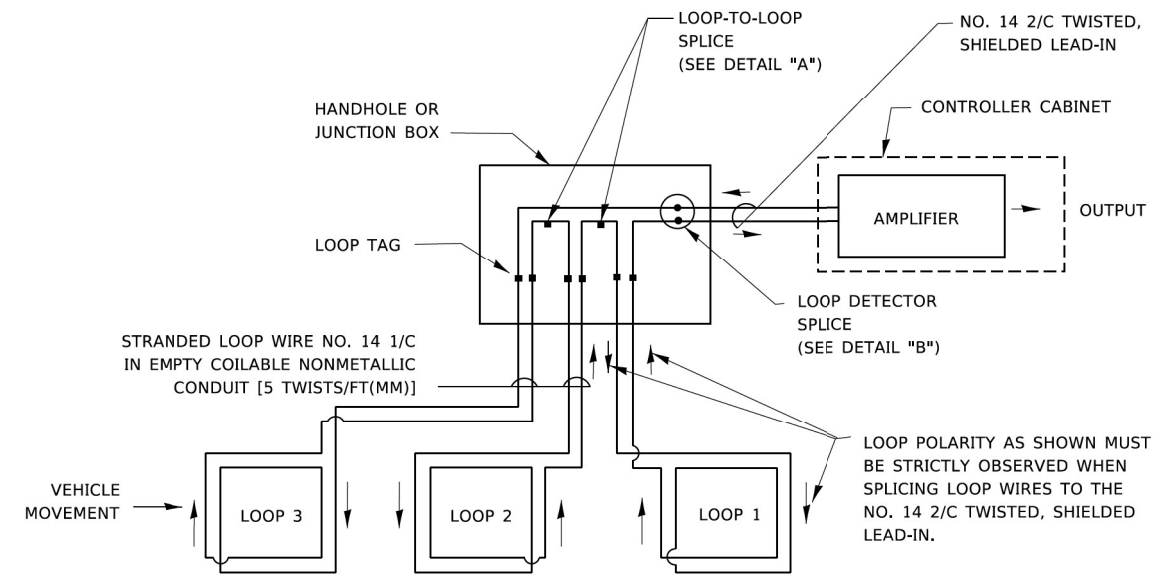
LOOP-TO-LOOP SPLICE (SEE DETAIL "A")

NO. 14 2/C TWISTED, SHIELDED LEAD-IN

HANDHOLE OR JUNCTION BOX

CONTROLLER CABINET

AMPLIFIER

OUTPUT

LOOP TAG

LOOP DETECTOR SPLICE (SEE DETAIL "B")

STRANDED LOOP WIRE NO. 14 1/C IN EMPTY COILABLE NONMETALLIC CONDUIT [5 TWISTS/FT(MM)]

LOOP POLARITY AS SHOWN MUST BE STRICTLY OBSERVED WHEN SPLICING LOOP WIRES TO THE NO. 14 2/C TWISTED, SHIELDED LEAD-IN.

VEHICLE MOVEMENT

LOOP 3

LOOP 2

LOOP 1